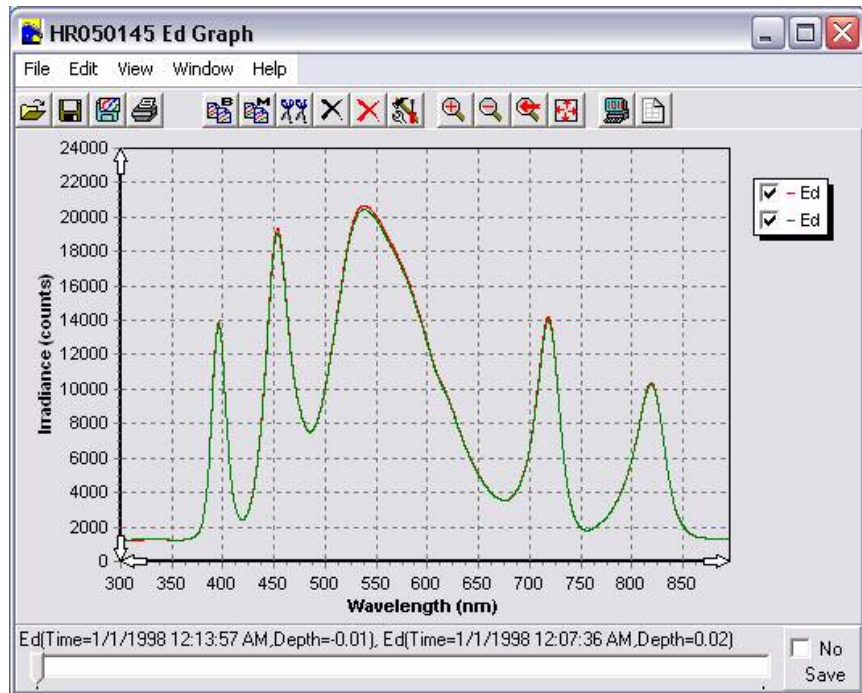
HR050145 Ed Graph

File Edit View Window Help

24000
22000
20000
18000
16000
14000
12000
10000
8000
6000
4000
2000
0

Irradiance (counts)

300 350 400 450 500 550 600 650 700 750 800 850

Wavelength (nm)

– Ed
– Ed

Ed(Time=1/1/1998 12:13:57 AM,Depth=-0.01), Ed(Time=1/1/1998 12:07:36 AM,Depth=0.02)

No Save